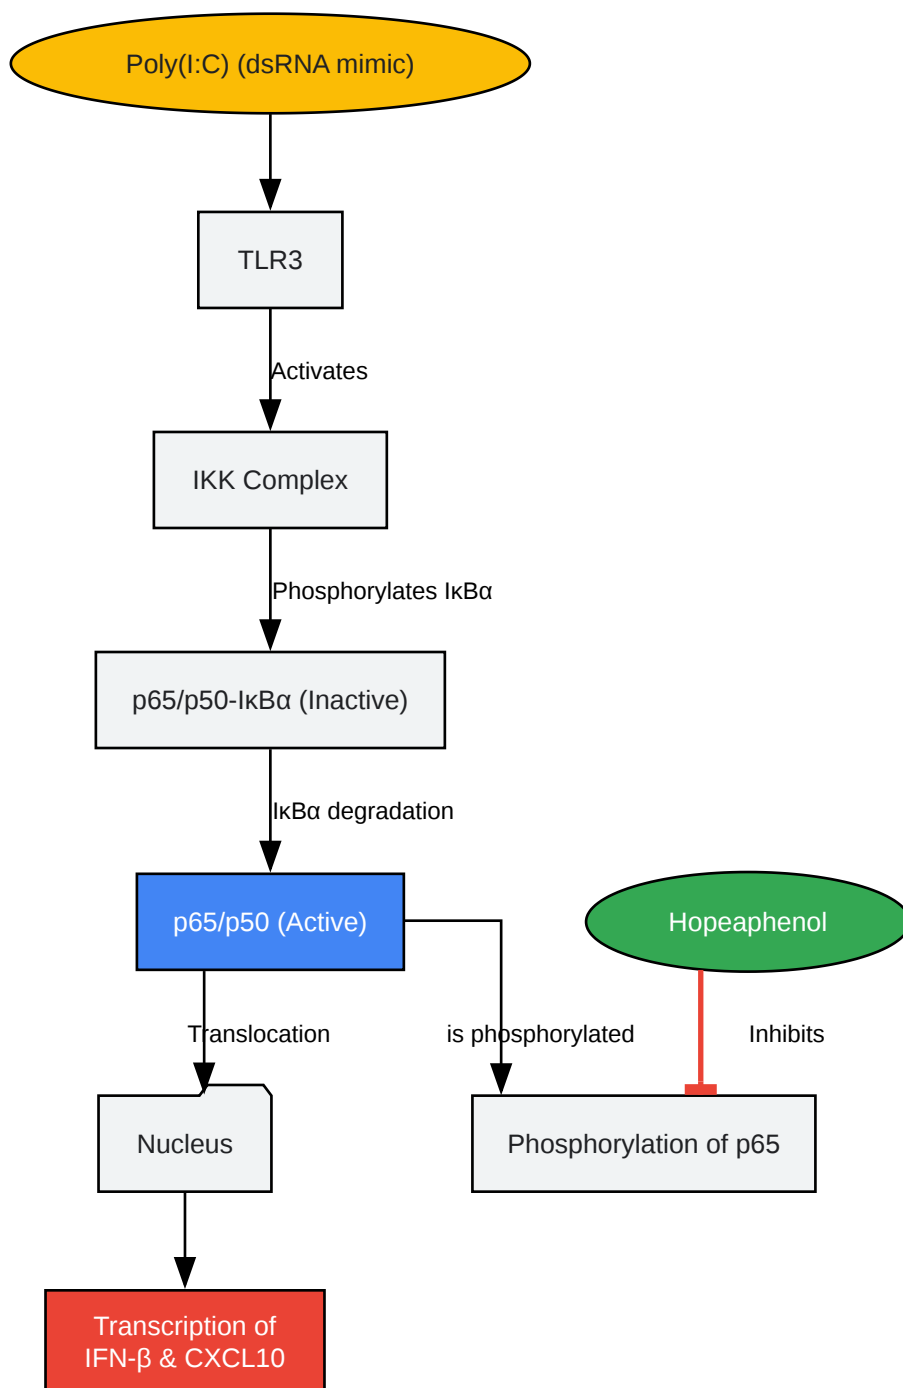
Poly(I:C) (dsRNA mimic)

TLR3

Activates

IKK Complex

Phosphorylates IκBα

p65/p50-IκBα (Inactive)

IκBα degradation

p65/p50 (Active)

Hopeaphenol

Translocation

is phosphorylated

Inhibits

Nucleus

Phosphorylation of p65

Transcription of IFN-β & CXCL10